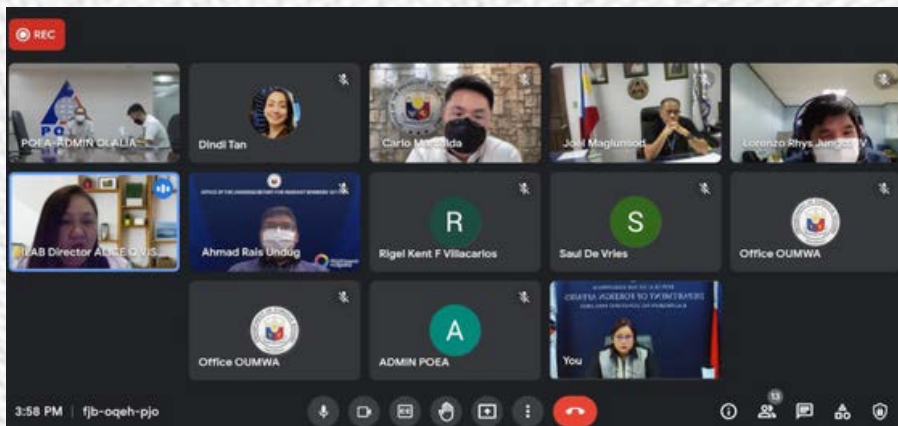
REC

POEA-ADMIN OLALIA

Dindi Tan

Carlo M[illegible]ida

Joel Maglunsod

Lorenzo Rhys Junge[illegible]

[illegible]LAB Director ALICE Q. VIS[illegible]

OFFICE OF THE UNDERSECRETARY FOR MIGRANT WORKERS' AFFAIRS

Ahmad Rais Undug

R

Rigel Kent F Villacarlos

S

Saul De Vries

Office OUMWA

Office OUMWA

A

ADMIN POEA

DEPARTMENT OF FOREIGN AFFAIRS

You

3:58 PM | fjb-oqeh-pjo

13